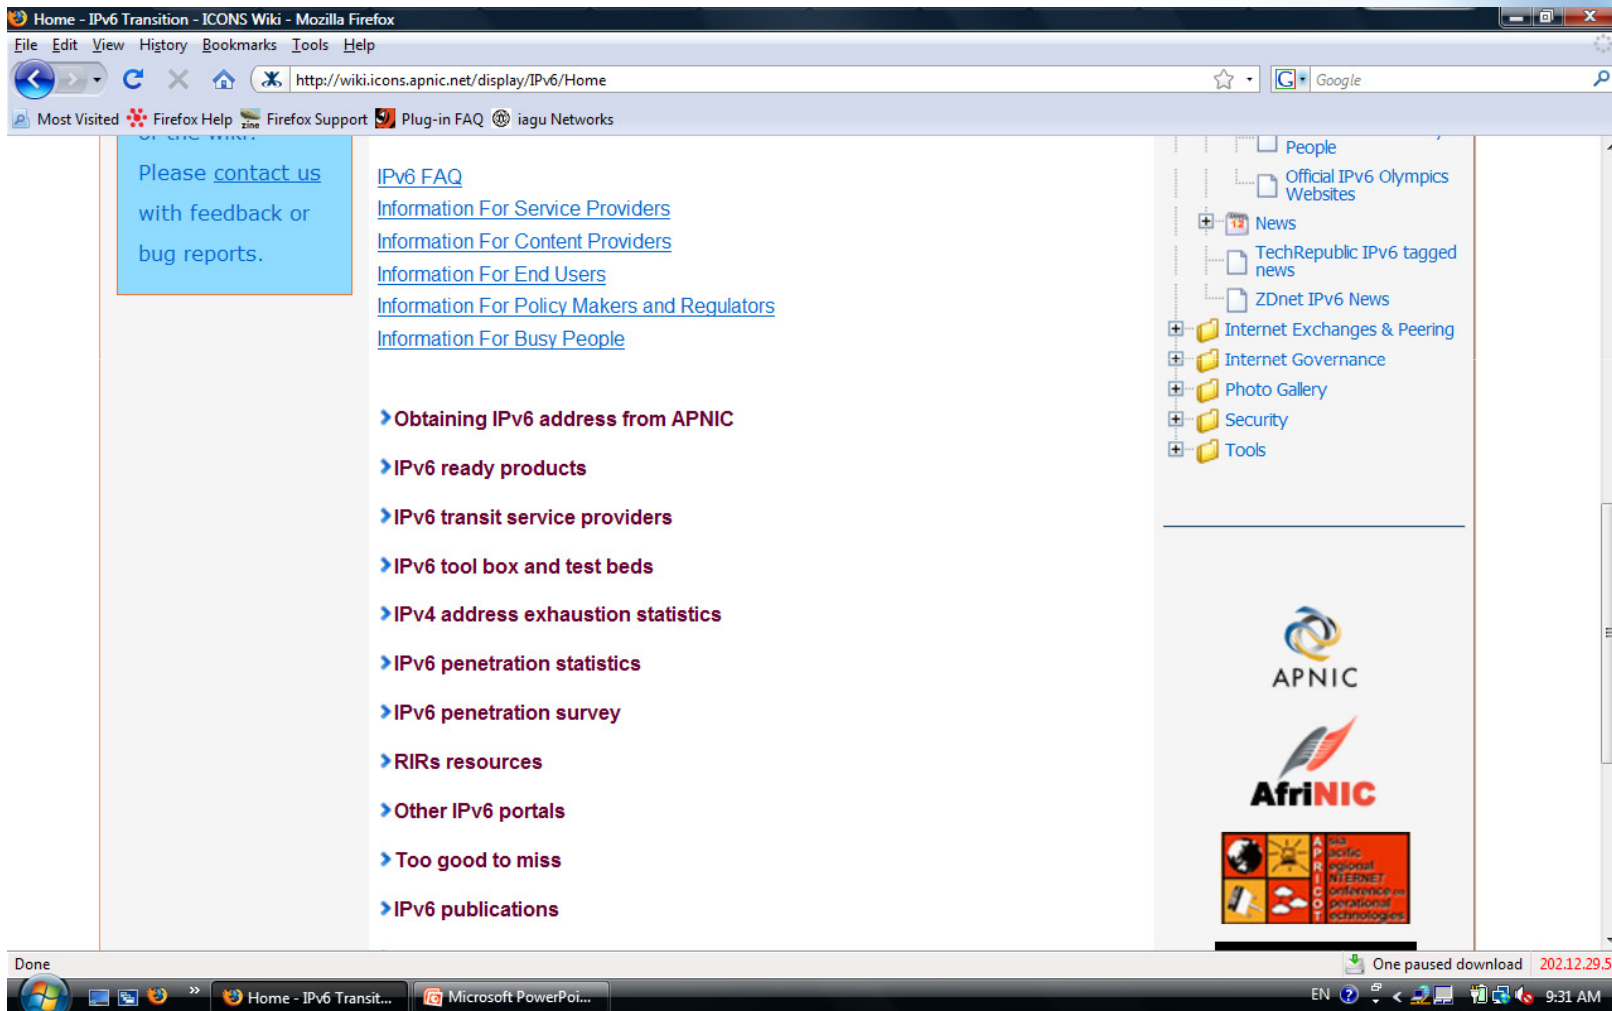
Home - IPv6 Transition - ICONS Wiki - Mozilla Firefox

File Edit View History Bookmarks Tools Help

http://wiki.icons.apnic.net/display/IPv6/Home

Google

Most Visited Firefox Help Firefox Support Plug-in FAQ iagu Networks

Please contact us with feedback or bug reports.

IPv6 FAQ
Information For Service Providers
Information For Content Providers
Information For End Users
Information For Policy Makers and Regulators
Information For Busy People

Obtaining IPv6 address from APNIC
IPv6 ready products
IPv6 transit service providers
IPv6 tool box and test beds
IPv4 address exhaustion statistics
IPv6 penetration statistics
IPv6 penetration survey
RIRs resources
Other IPv6 portals
Too good to miss
IPv6 publications

People
Official IPv6 Olympics Websites
News
TechRepublic IPv6 tagged news
ZDnet IPv6 News
Internet Exchanges & Peering
Internet Governance
Photo Gallery
Security
Tools

APNIC
AfriNIC
APRICOT asia pacific regional internet conference on operational technologies

Done
One paused download 202.12.29.5
Home - IPv6 Transit...
Microsoft PowerPoi...
EN 9:31 AM